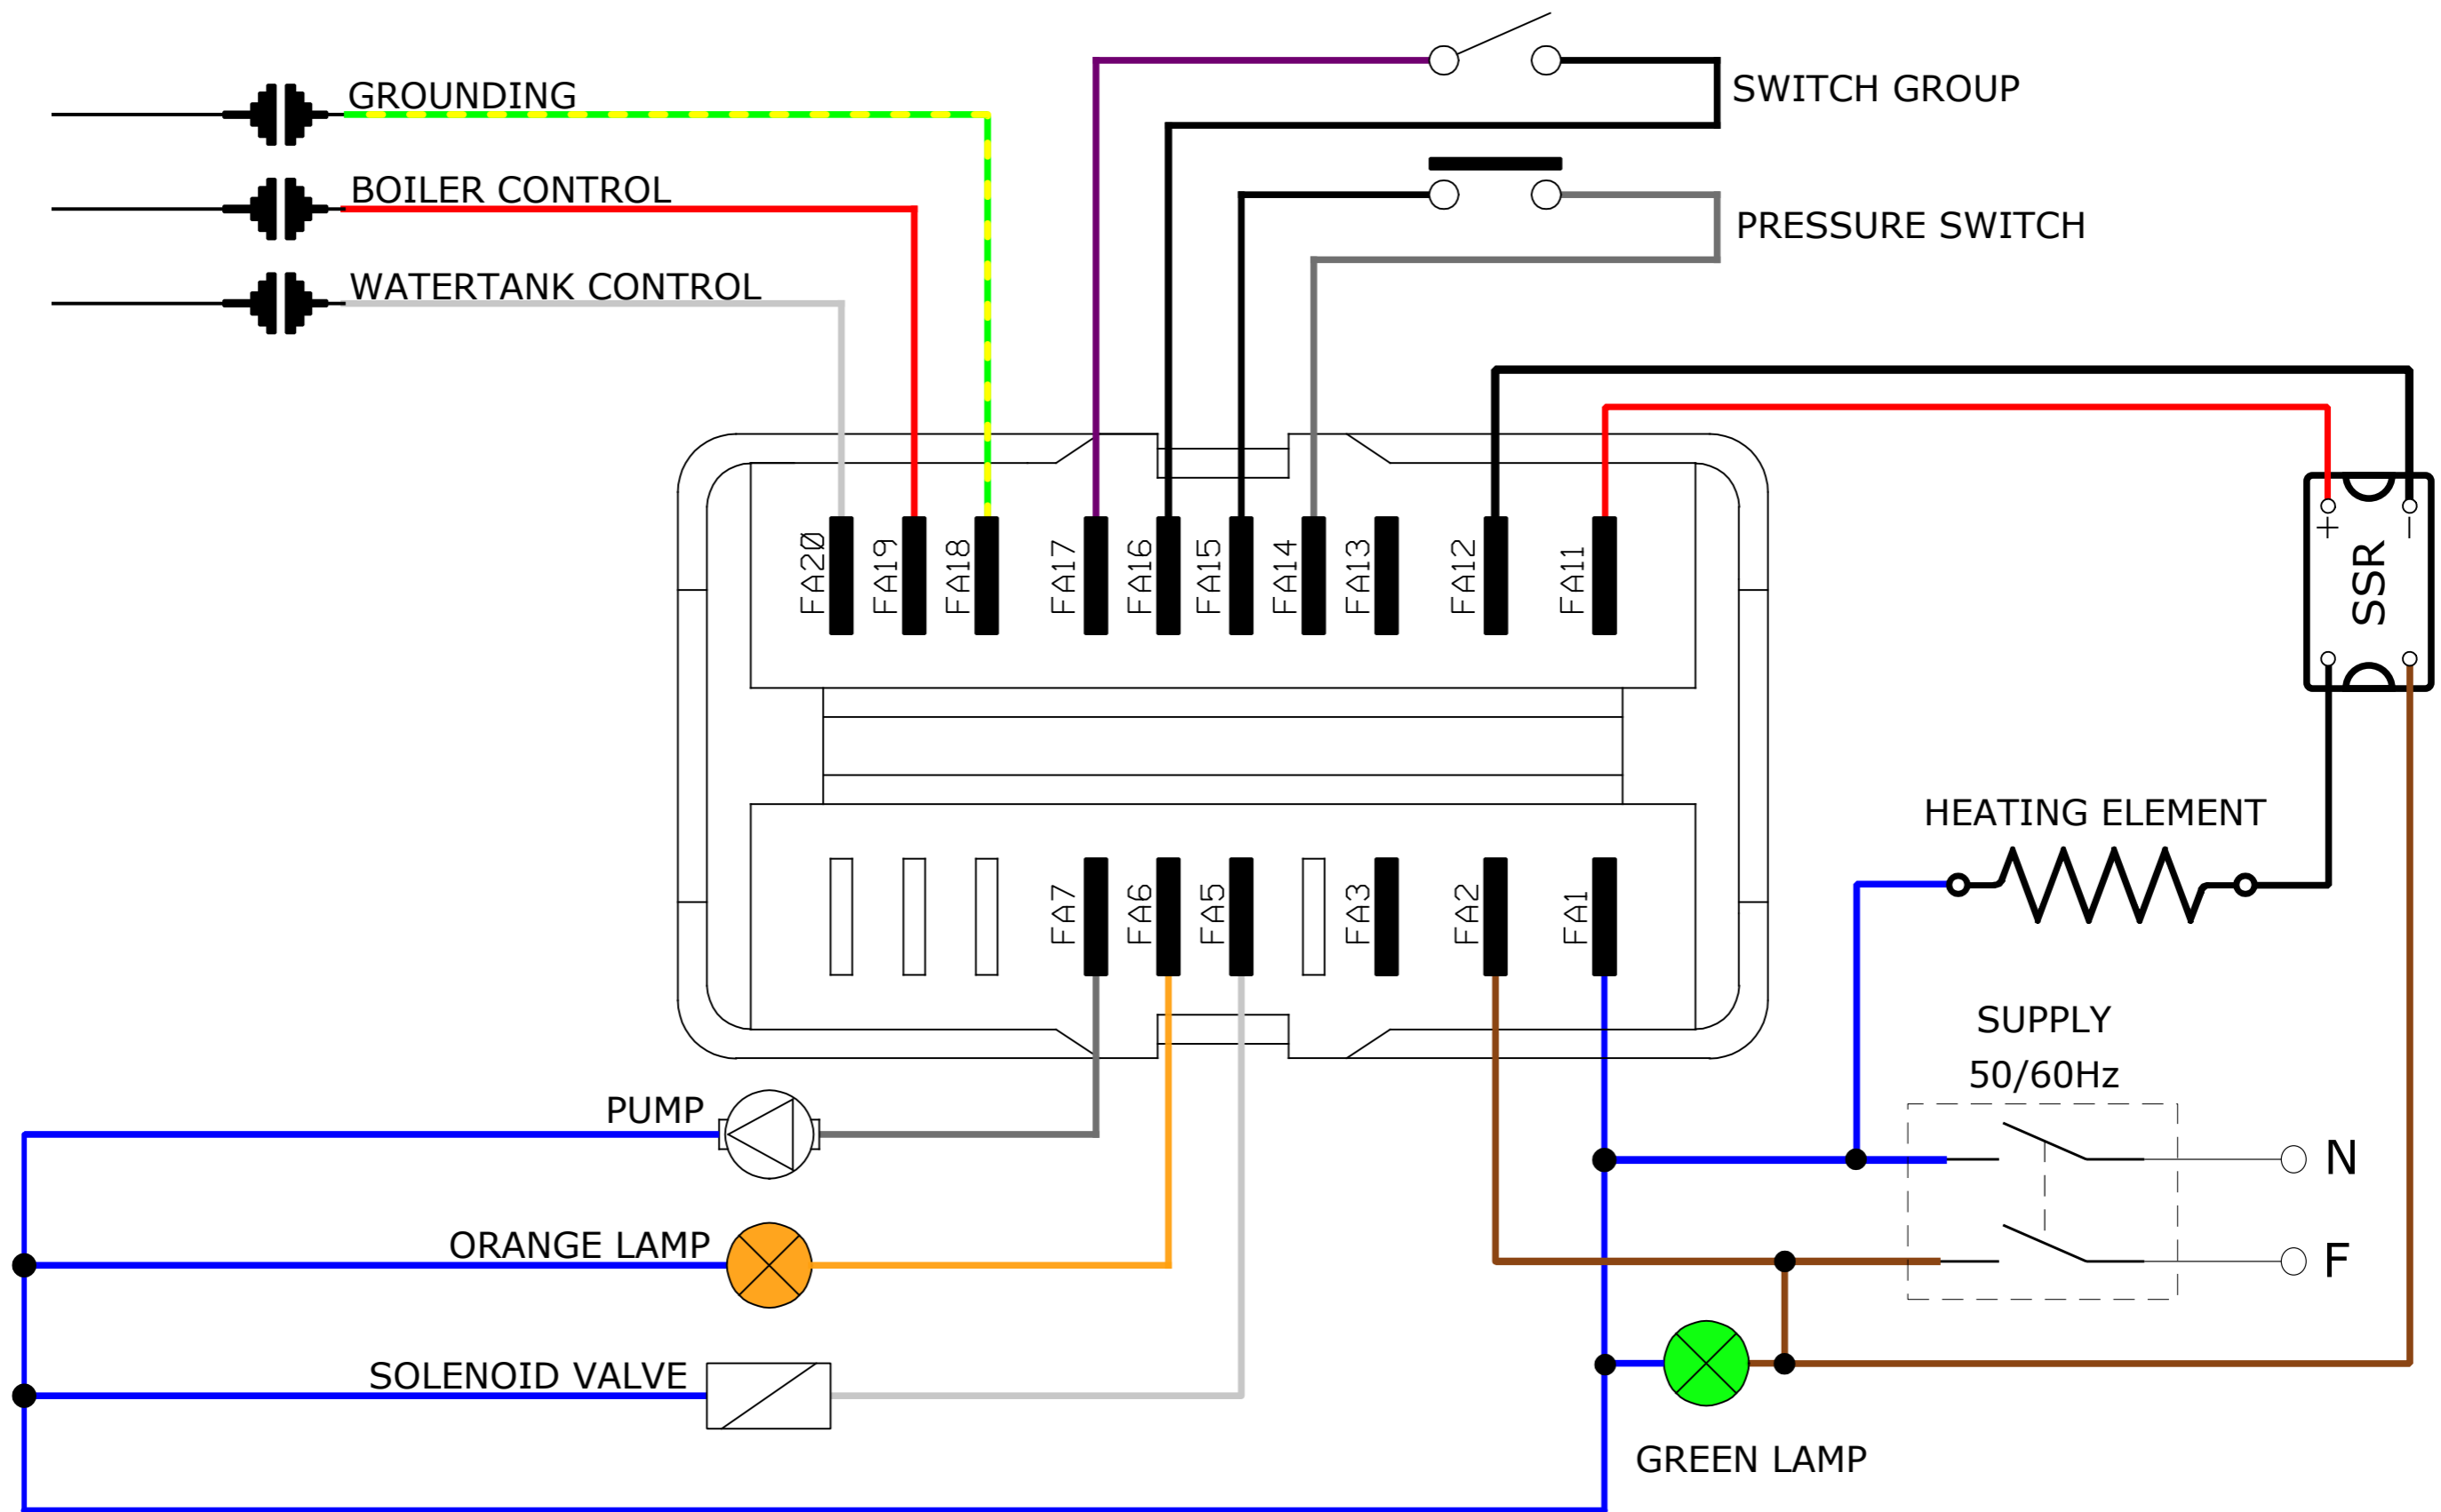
GROUNDING
BOILER CONTROL
WATERTANK CONTROL
SWITCH GROUP
PRESSURE SWITCH
FA20 FA19 FA18 FA17 FA16 FA15 FA14 FA13 FA12 FA11
+ − SSR
HEATING ELEMENT
FA7 FA6 FA5 FA3 FA2 FA1
SUPPLY
50/60Hz
N
F
PUMP
ORANGE LAMP
SOLENOID VALVE
GREEN LAMP